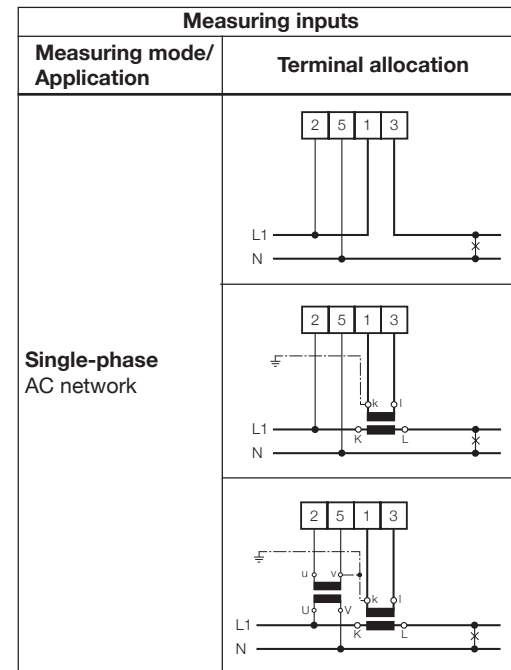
| Measuring inputs | |
|---|---|
| **Measuring mode/ Application** | **Terminal allocation** |
| **Single-phase** AC network | 2 5 1 3<br>L1<br>N<br><br>2 5 1 3<br>k l<br>K L<br>L1<br>N<br><br>2 5 1 3<br>u v<br>U V<br>k l<br>K L<br>L1<br>N |